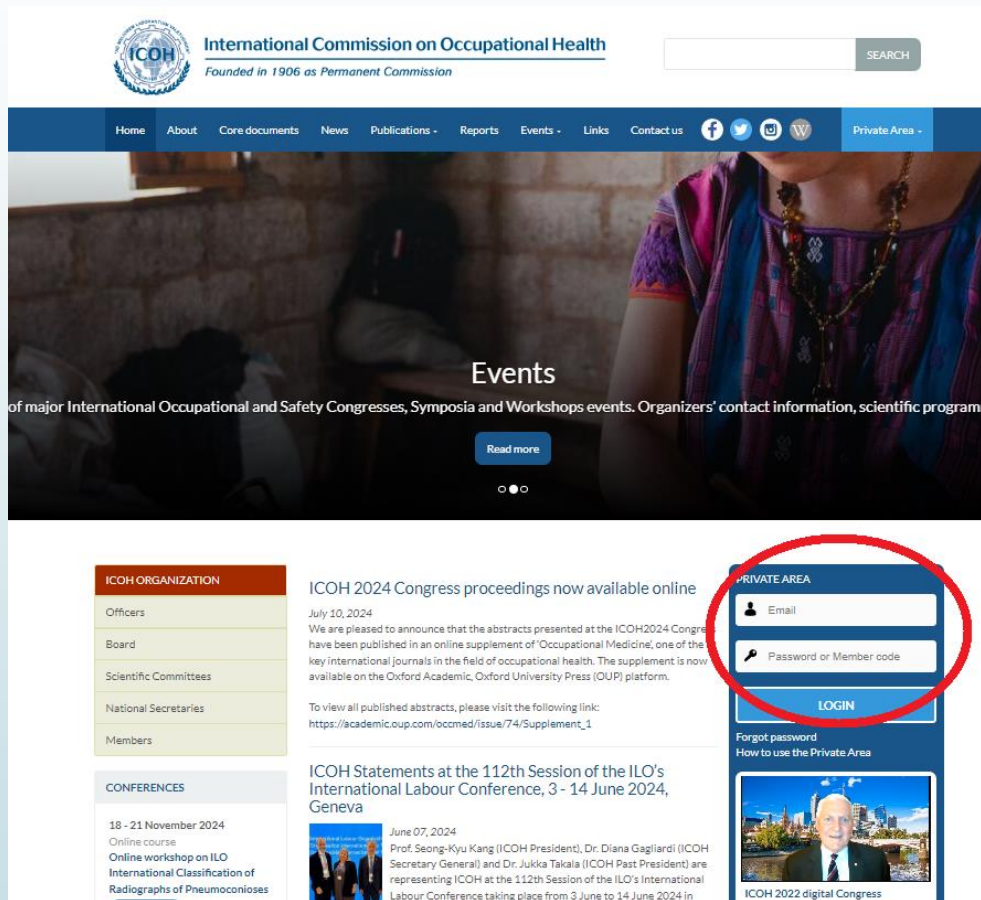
ICOH

International Commission on Occupational Health
Founded in 1906 as Permanent Commission

SEARCH

Home About Core documents News Publications Reports Events Links Contact us Private Area

Events

of major International Occupational and Safety Congresses, Symposia and Workshops events. Organizers' contact information, scientific program

Read more

ICOH ORGANIZATION
Officers
Board
Scientific Committees
National Secretaries
Members

CONFERENCES
18 - 21 November 2024
Online course
Online workshop on ILO International Classification of Radiographs of Pneumoconioses

ICOH 2024 Congress proceedings now available online
July 10, 2024
We are pleased to announce that the abstracts presented at the ICOH2024 Congre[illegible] have been published in an online supplement of 'Occupational Medicine', one of the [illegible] key international journals in the field of occupational health. The supplement is now available on the Oxford Academic, Oxford University Press (OUP) platform.

To view all published abstracts, please visit the following link:
https://academic.oup.com/occmed/issue/74/Supplement_1

ICOH Statements at the 112th Session of the ILO's International Labour Conference, 3 - 14 June 2024, Geneva
June 07, 2024
Prof. Seong-Kyu Kang (ICOH President), Dr. Diana Gagliardi (ICOH Secretary General) and Dr. Jukka Takala (ICOH Past President) are representing ICOH at the 112th Session of the ILO's International Labour Conference taking place from 3 June to 14 June 2024 in

PRIVATE AREA
Email
Password or Member code
LOGIN
Forgot password
How to use the Private Area

ICOH 2022 digital Congress